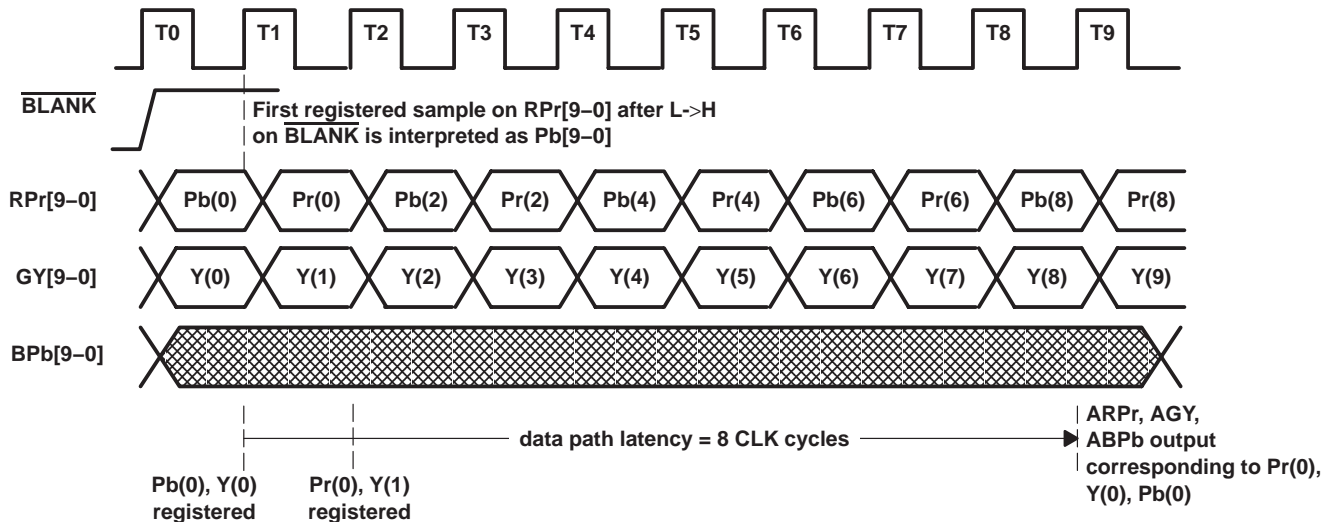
T0 T1 T2 T3 T4 T5 T6 T7 T8 T9

$\overline{\text{BLANK}}$

First registered sample on RPr[9–0] after L->H on $\overline{\text{BLANK}}$ is interpreted as Pb[9–0]

RPr[9–0] Pb(0) Pr(0) Pb(2) Pr(2) Pb(4) Pr(4) Pb(6) Pr(6) Pb(8) Pr(8)

GY[9–0] Y(0) Y(1) Y(2) Y(3) Y(4) Y(5) Y(6) Y(7) Y(8) Y(9)

BPb[9–0]

data path latency = 8 CLK cycles

ARPr, AGY, ABPb output corresponding to Pr(0), Y(0), Pb(0)

Pb(0), Y(0) registered

Pr(0), Y(1) registered